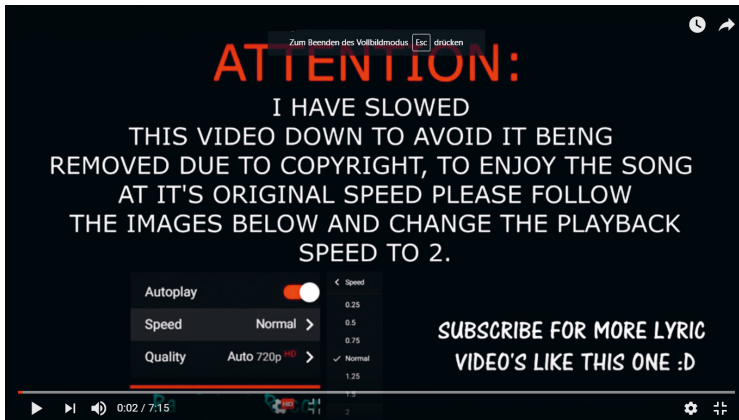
Zum Beenden des Vollbildmodus Esc drücken

ATTENTION:

I HAVE SLOWED THIS VIDEO DOWN TO AVOID IT BEING REMOVED DUE TO COPYRIGHT, TO ENJOY THE SONG AT IT'S ORIGINAL SPEED PLEASE FOLLOW THE IMAGES BELOW AND CHANGE THE PLAYBACK SPEED TO 2.

Autoplay

Speed Normal

Quality Auto 720p HD

Speed

0.25

0.5

0.75

Normal

1.25

1.5

2

SUBSCRIBE FOR MORE LYRIC VIDEO'S LIKE THIS ONE :D

0:02 / 7:15